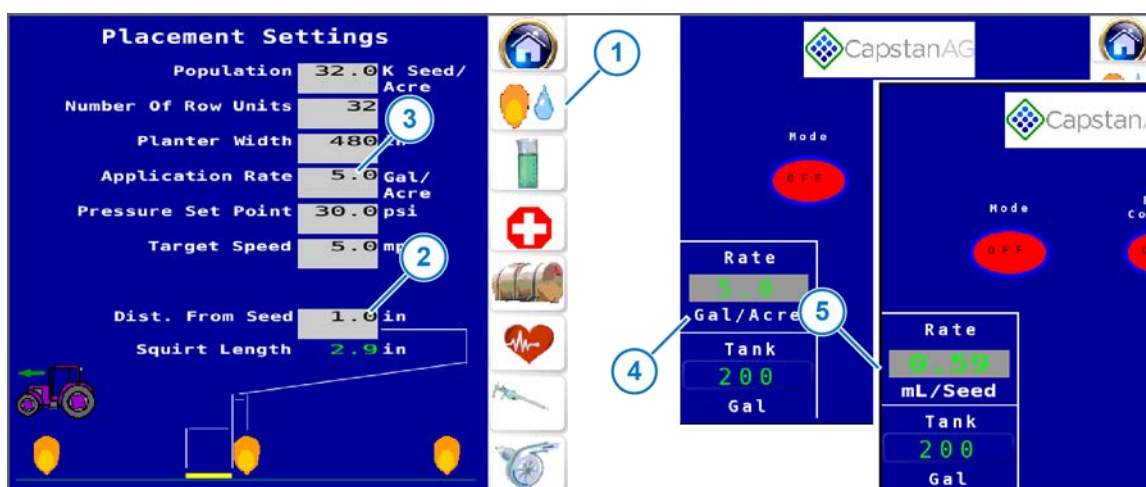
Placement Settings

Population 32.0 K Seed/ Acre

Number Of Row Units 32

Planter Width 480 in

Application Rate 5.0 Gal/ Acre

Pressure Set Point 30.0 psi

Target Speed 5.0 mph

Dist. From Seed 1.0 in

Squirt Length 2.9 in

1

2

3

CapstanAG

Mode

OFF

Rate

5.0

Gal/Acre

Tank

200

Gal

4

5

CapstanAG

Mode

OFF

Rate

0.59

mL/Seed

Tank

200

Gal